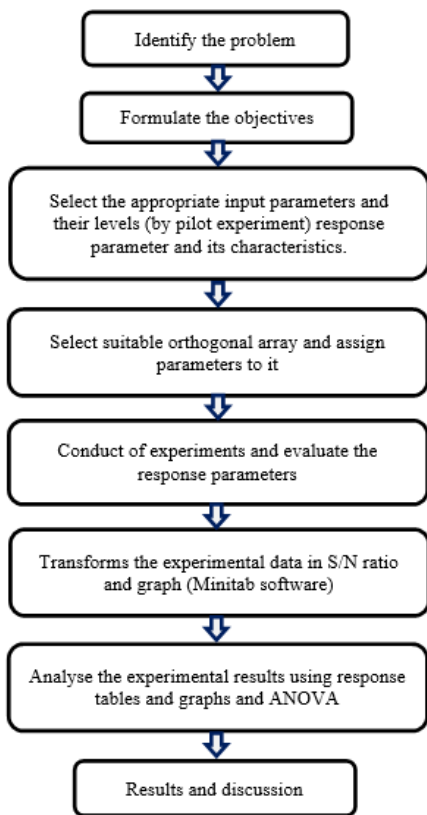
Identify the problem

Formulate the objectives

Select the appropriate input parameters and their levels (by pilot experiment) response parameter and its characteristics.

Select suitable orthogonal array and assign parameters to it

Conduct of experiments and evaluate the response parameters

Transforms the experimental data in S/N ratio and graph (Minitab software)

Analyse the experimental results using response tables and graphs and ANOVA

Results and discussion